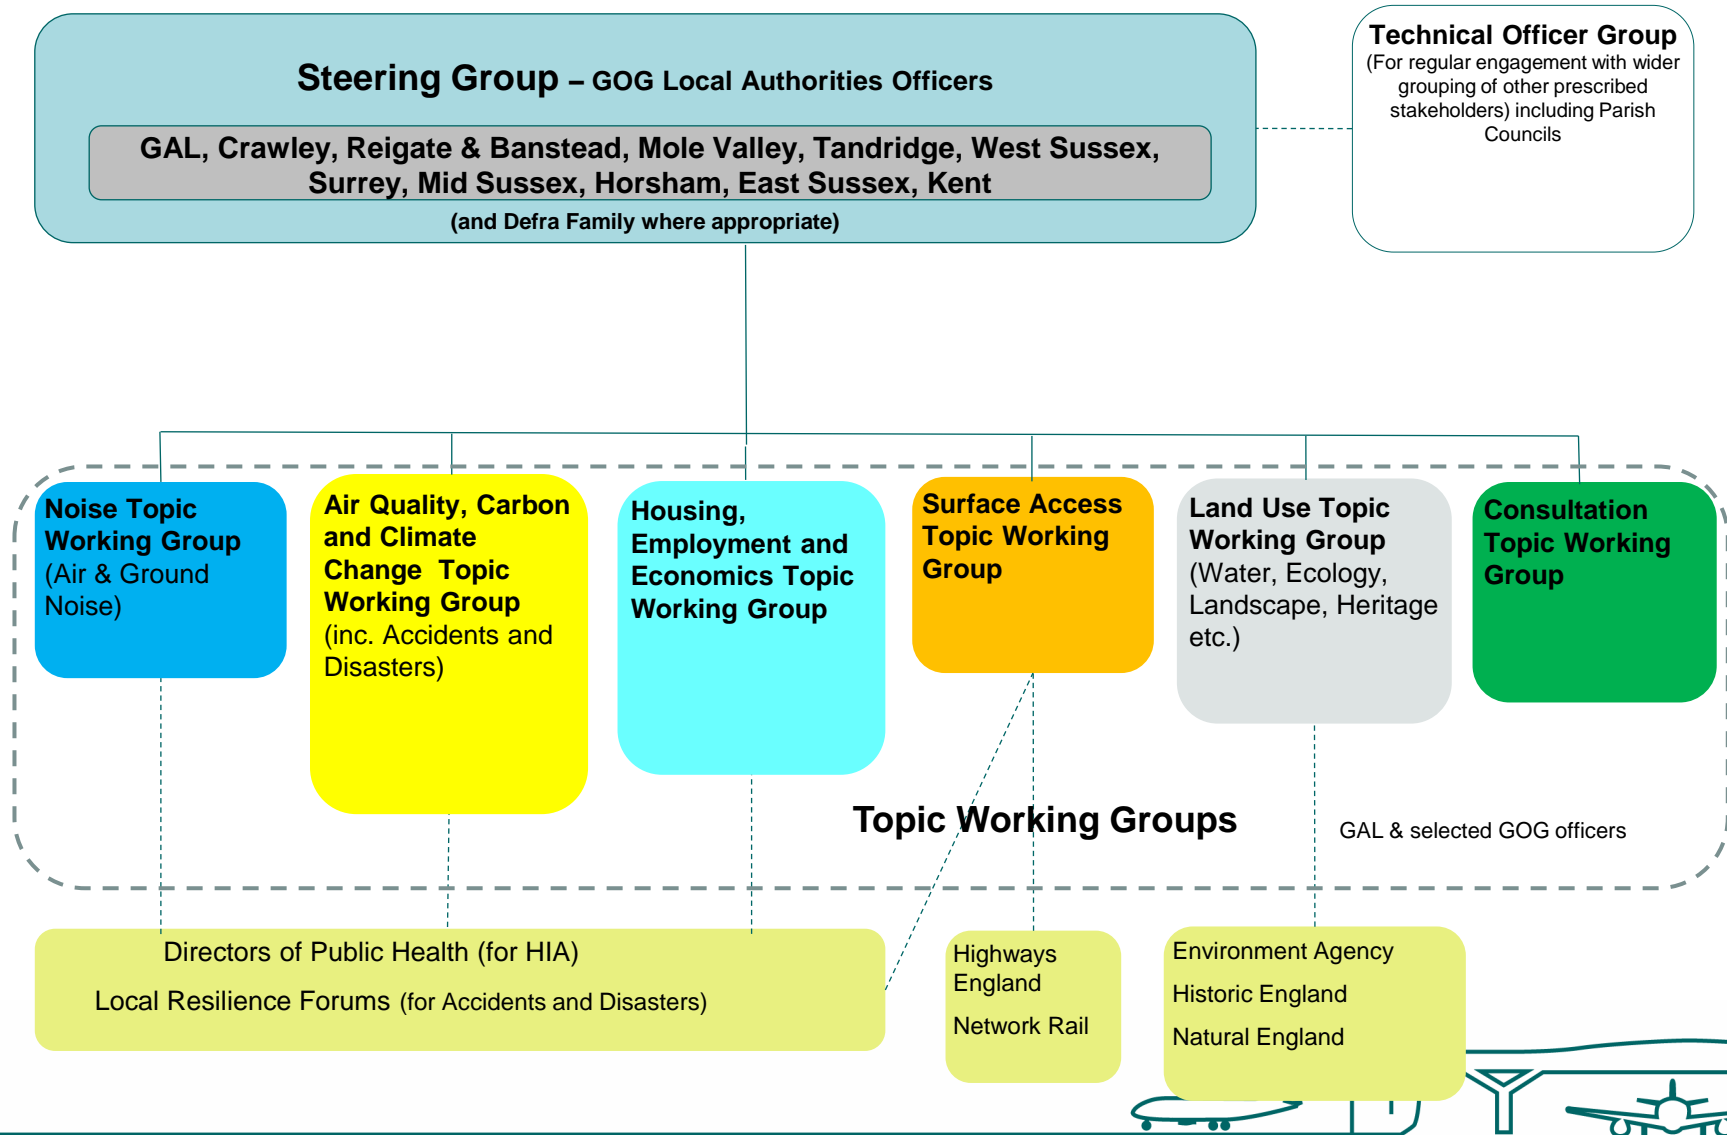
Steering Group – GOG Local Authorities Officers

GAL, Crawley, Reigate & Banstead, Mole Valley, Tandridge, West Sussex, Surrey, Mid Sussex, Horsham, East Sussex, Kent

(and Defra Family where appropriate)

Technical Officer Group
(For regular engagement with wider grouping of other prescribed stakeholders) including Parish Councils

Noise Topic Working Group
(Air & Ground Noise)

Air Quality, Carbon and Climate Change Topic Working Group
(inc. Accidents and Disasters)

Housing, Employment and Economics Topic Working Group

Surface Access Topic Working Group

Land Use Topic Working Group
(Water, Ecology, Landscape, Heritage etc.)

Consultation Topic Working Group

Topic Working Groups

GAL & selected GOG officers

Directors of Public Health (for HIA)

Local Resilience Forums (for Accidents and Disasters)

Highways England

Network Rail

Environment Agency

Historic England

Natural England